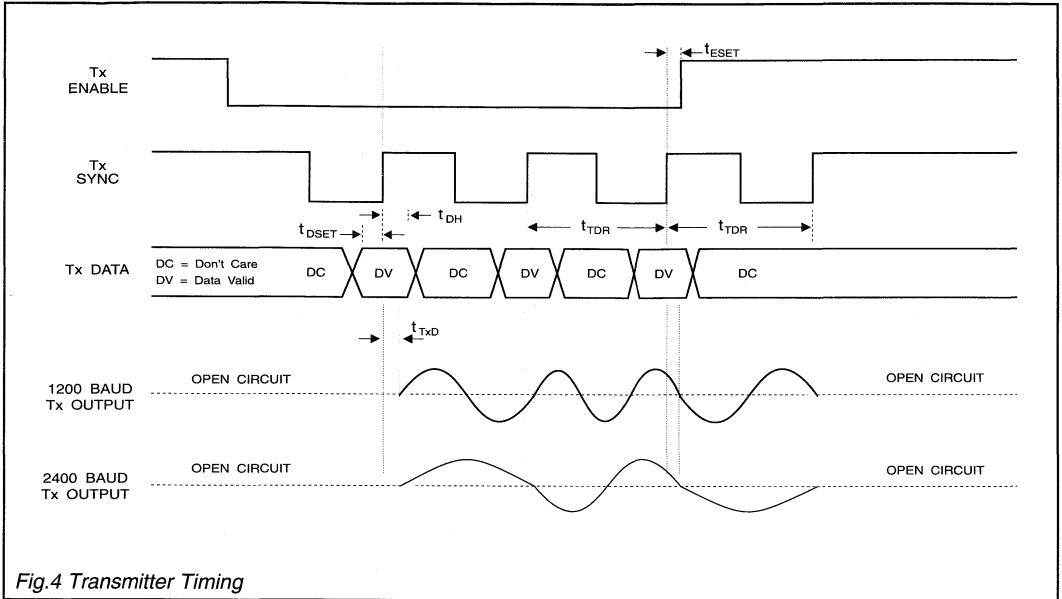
$t_{ESET}$

Tx ENABLE

Tx SYNC

$t_{DH}$

$t_{DSET}$

$t_{TDR}$

$t_{TDR}$

Tx DATA

DC = Don't Care
DV = Data Valid

DC

DV

DC

DV

DC

DV

DC

$t_{TxD}$

1200 BAUD Tx OUTPUT

OPEN CIRCUIT

OPEN CIRCUIT

2400 BAUD Tx OUTPUT

OPEN CIRCUIT

OPEN CIRCUIT

Fig.4 Transmitter Timing